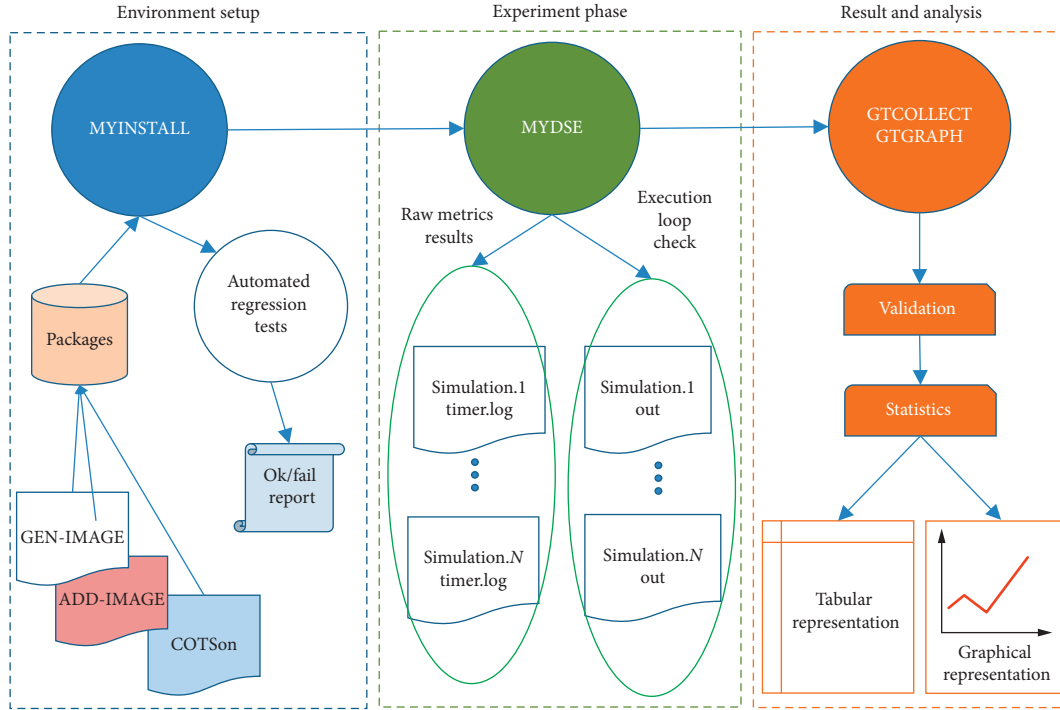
Environment setup

MYINSTALL

Packages

Automated regression tests

Ok/fail report

GEN-IMAGE

ADD-IMAGE

COTSon

Experiment phase

MYDSE

Raw metrics results

Execution loop check

Simulation.1 timer.log

Simulation.*N* timer.log

Simulation.1 out

Simulation.*N* out

Result and analysis

GTCOLLECT GTGRAPH

Validation

Statistics

Tabular representation

Graphical representation